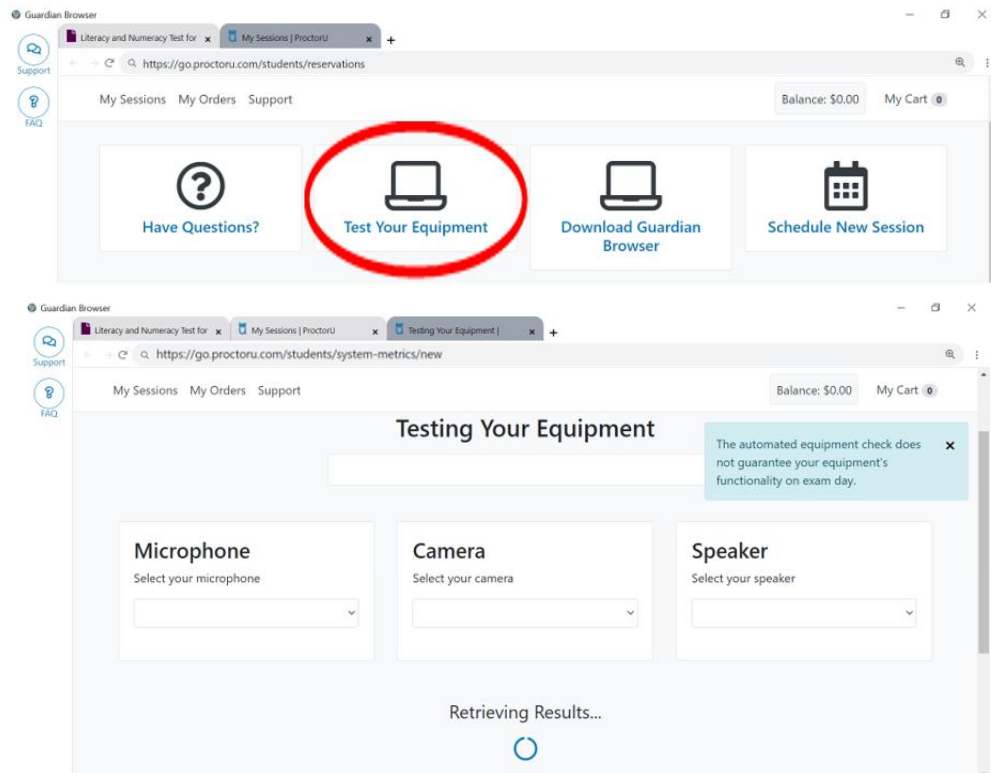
Guardian Browser

Literacy and Numeracy Test for ×
My Sessions | ProctorU ×
+

Support
FAQ

https://go.proctoru.com/students/reservations

My Sessions My Orders Support
Balance: $0.00
My Cart 0

Have Questions?
Test Your Equipment
Download Guardian Browser
Schedule New Session

Guardian Browser

Literacy and Numeracy Test for ×
My Sessions | ProctorU ×
Testing Your Equipment | ×
+

Support
FAQ

https://go.proctoru.com/students/system-metrics/new

My Sessions My Orders Support
Balance: $0.00
My Cart 0

Testing Your Equipment

The automated equipment check does not guarantee your equipment's functionality on exam day. ×

Microphone
Select your microphone

Camera
Select your camera

Speaker
Select your speaker

Retrieving Results...